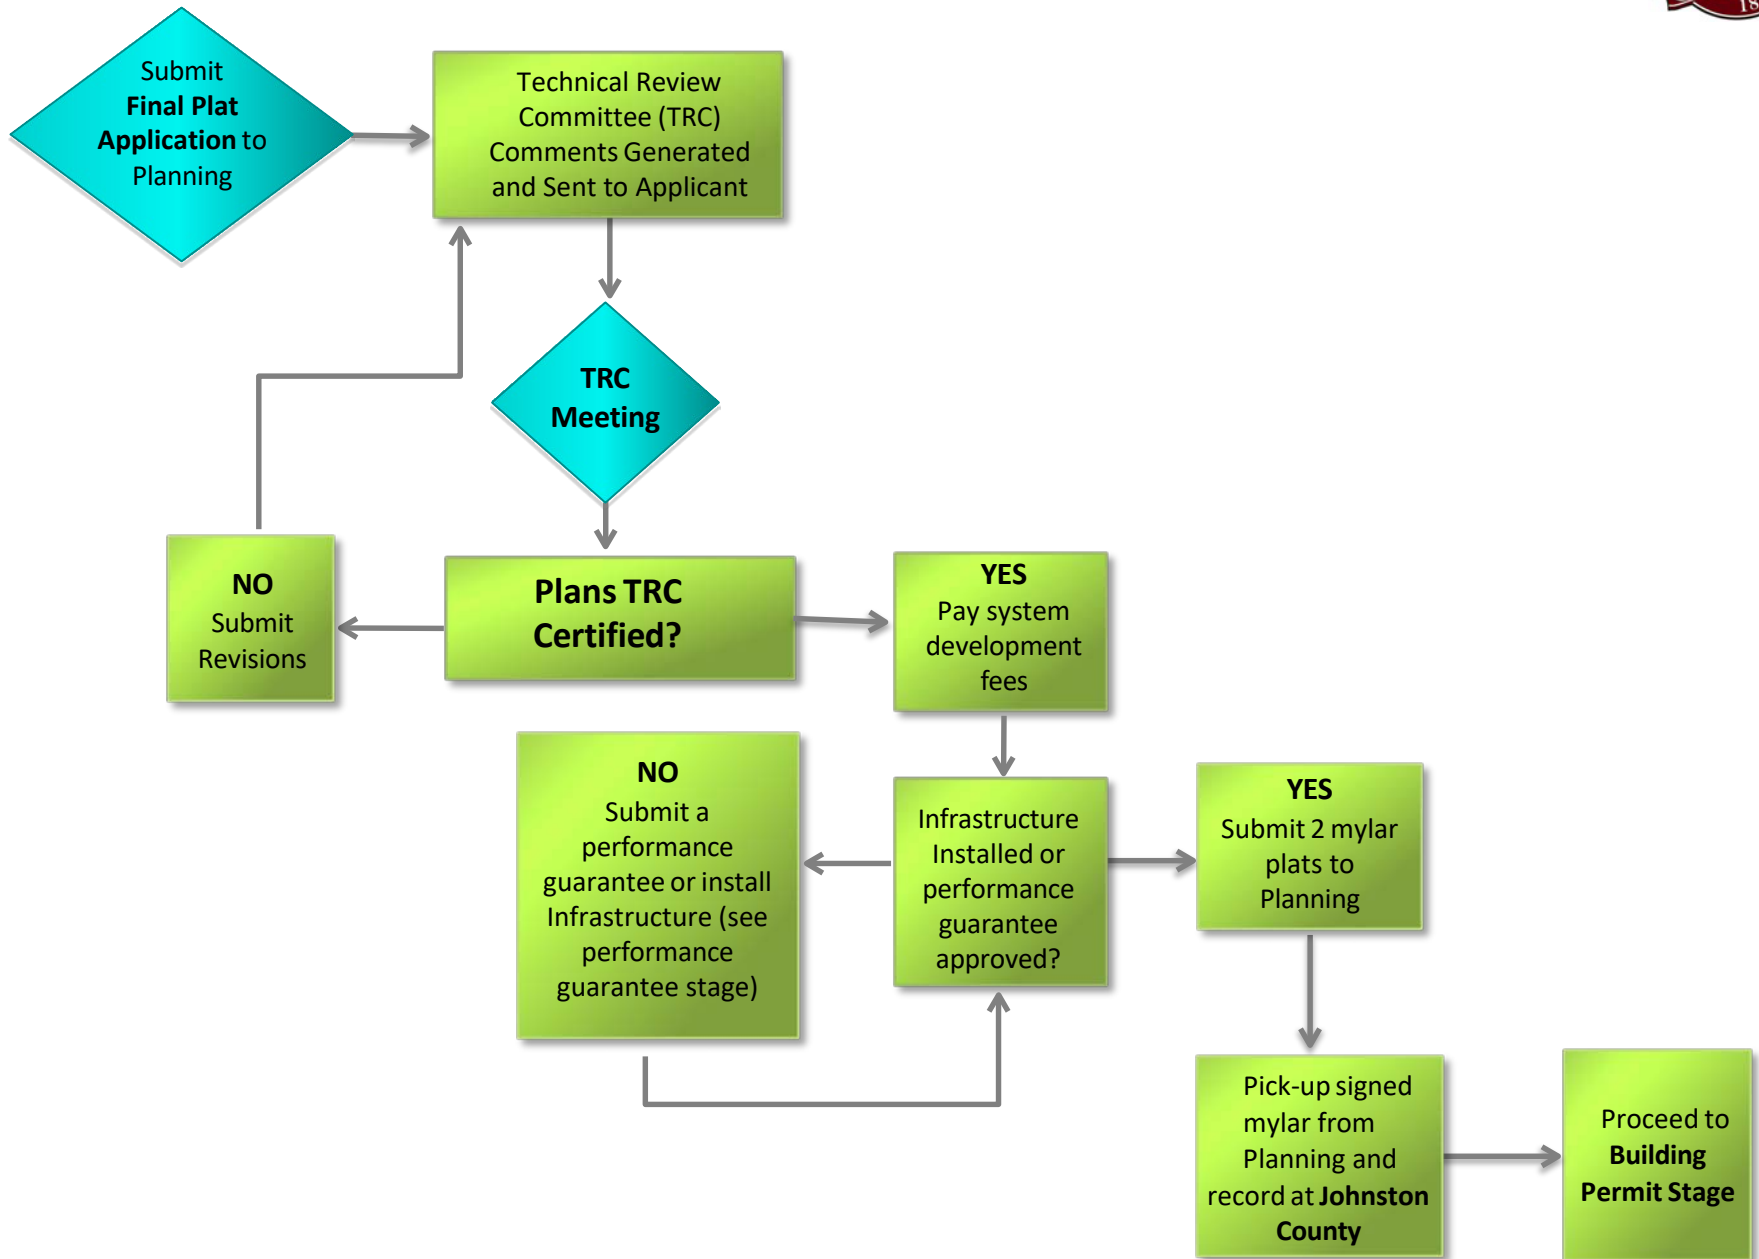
Submit **Final Plat Application** to Planning

Technical Review Committee (TRC) Comments Generated and Sent to Applicant

**TRC Meeting**

**NO** Submit Revisions

**Plans TRC Certified?**

**YES** Pay system development fees

**NO** Submit a performance guarantee or install Infrastructure (see performance guarantee stage)

Infrastructure Installed or performance guarantee approved?

**YES** Submit 2 mylar plats to Planning

Pick-up signed mylar from Planning and record at **Johnston County**

Proceed to **Building Permit Stage**